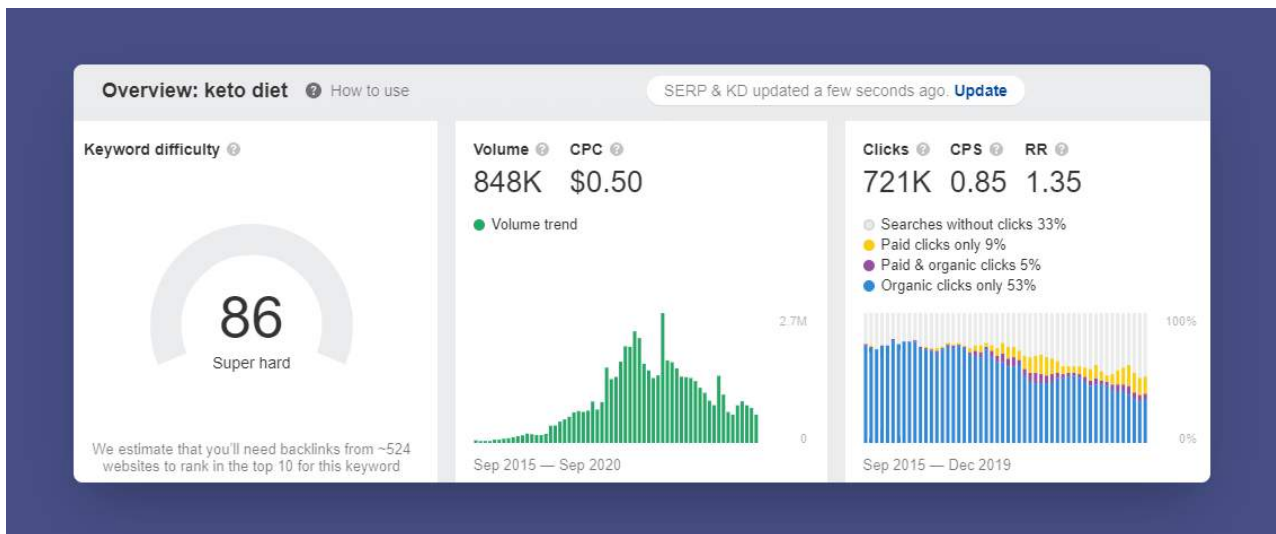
Overview: keto diet How to use

SERP & KD updated a few seconds ago. Update

Keyword difficulty

86
Super hard

We estimate that you'll need backlinks from ~524 websites to rank in the top 10 for this keyword

Volume CPC
848K $0.50

Volume trend

2.7M
0

Sep 2015 — Sep 2020

Clicks CPS RR
721K 0.85 1.35

Searches without clicks 33%
Paid clicks only 9%
Paid & organic clicks 5%
Organic clicks only 53%

100%
0%

Sep 2015 — Dec 2019